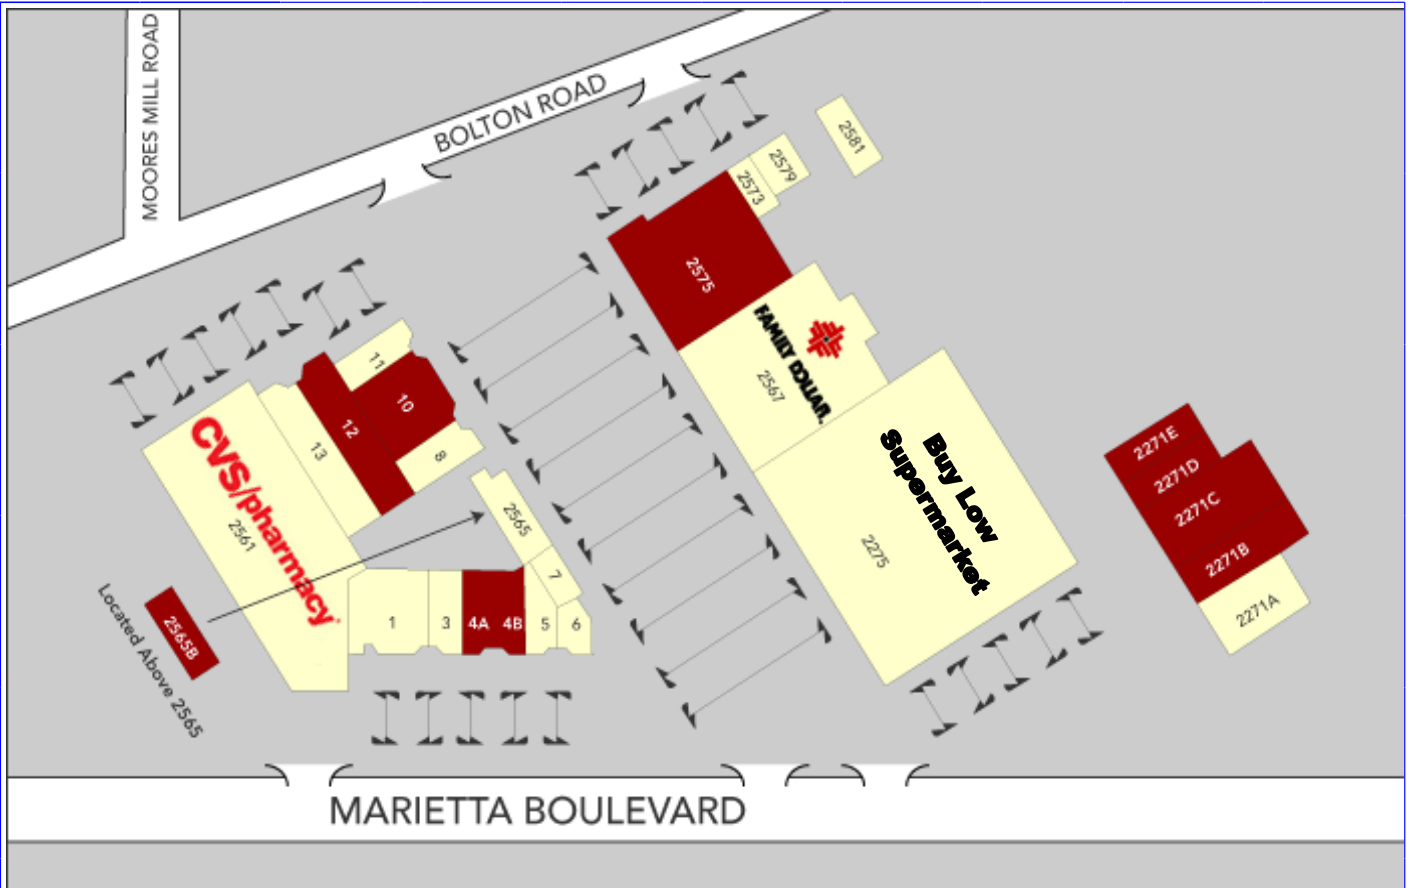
MOORES MILL ROAD

BOLTON ROAD

2581

2579

2573

2575

FAMILY DOLLAR

2567

Buy Low Supermarket

2275

2271E

2271D

2271C

2271B

2271A

11

10

12

13

8

CVS/pharmacy

2561

2565

7

1

3

4A

4B

5

6

2565B

Located Above 2565

MARIETTA BOULEVARD